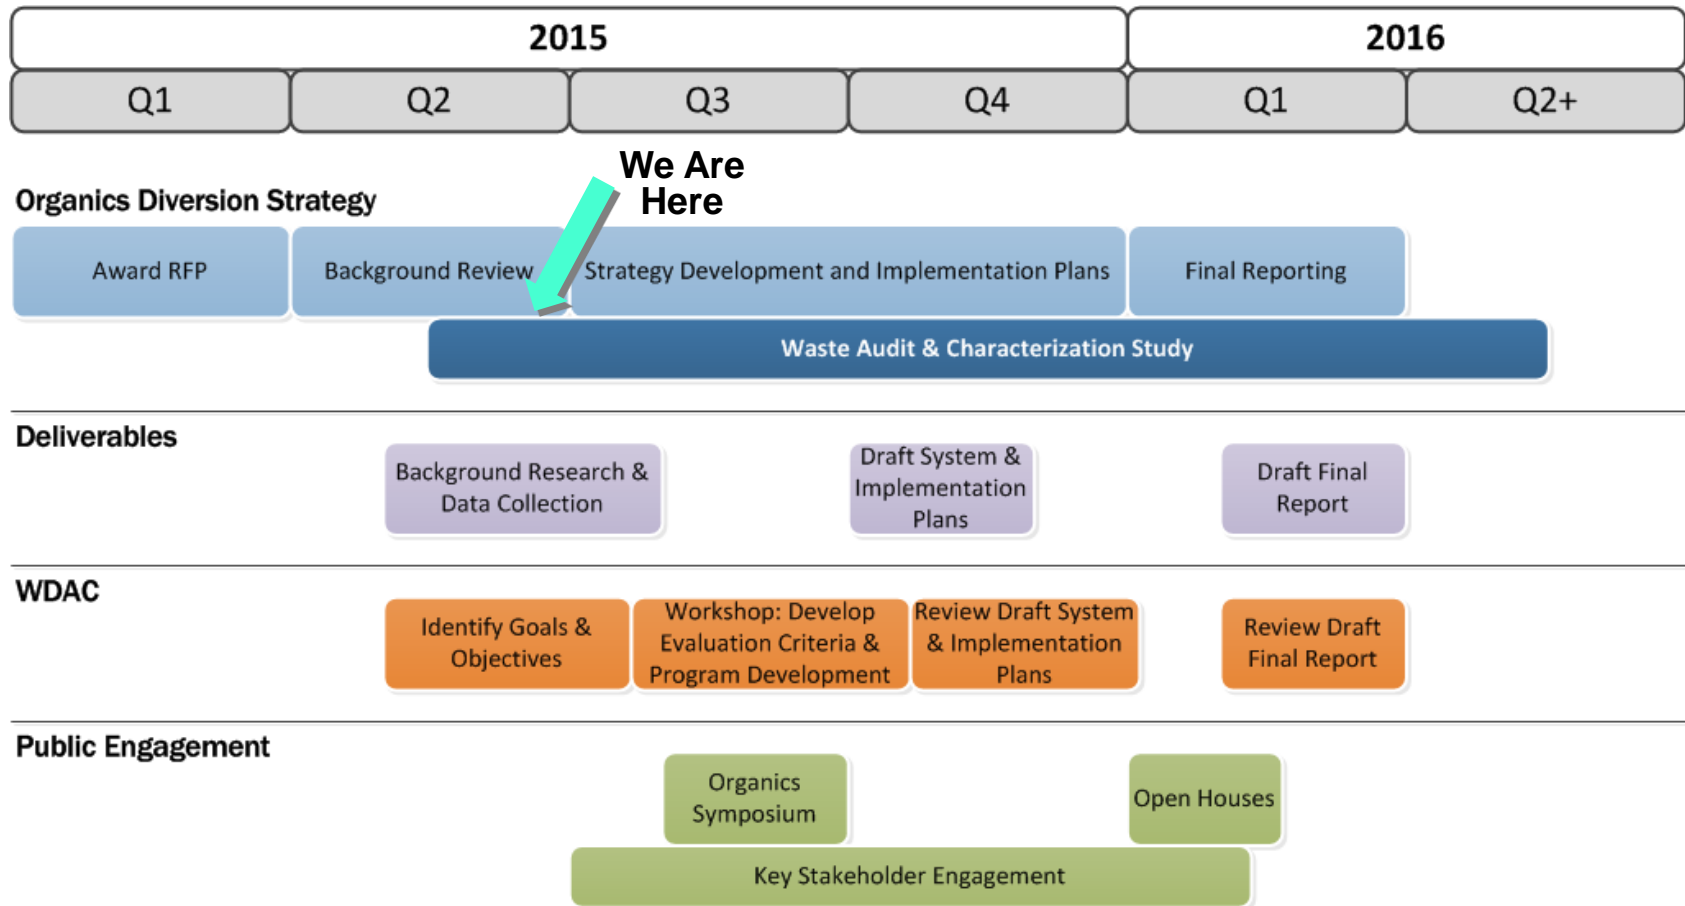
2015

2016

Q1

Q2

Q3

Q4

Q1

Q2+

We Are Here

Organics Diversion Strategy

Award RFP

Background Review

Strategy Development and Implementation Plans

Final Reporting

Waste Audit & Characterization Study

Deliverables

Background Research & Data Collection

Draft System & Implementation Plans

Draft Final Report

WDAC

Identify Goals & Objectives

Workshop: Develop Evaluation Criteria & Program Development

Review Draft System & Implementation Plans

Review Draft Final Report

Public Engagement

Organics Symposium

Open Houses

Key Stakeholder Engagement